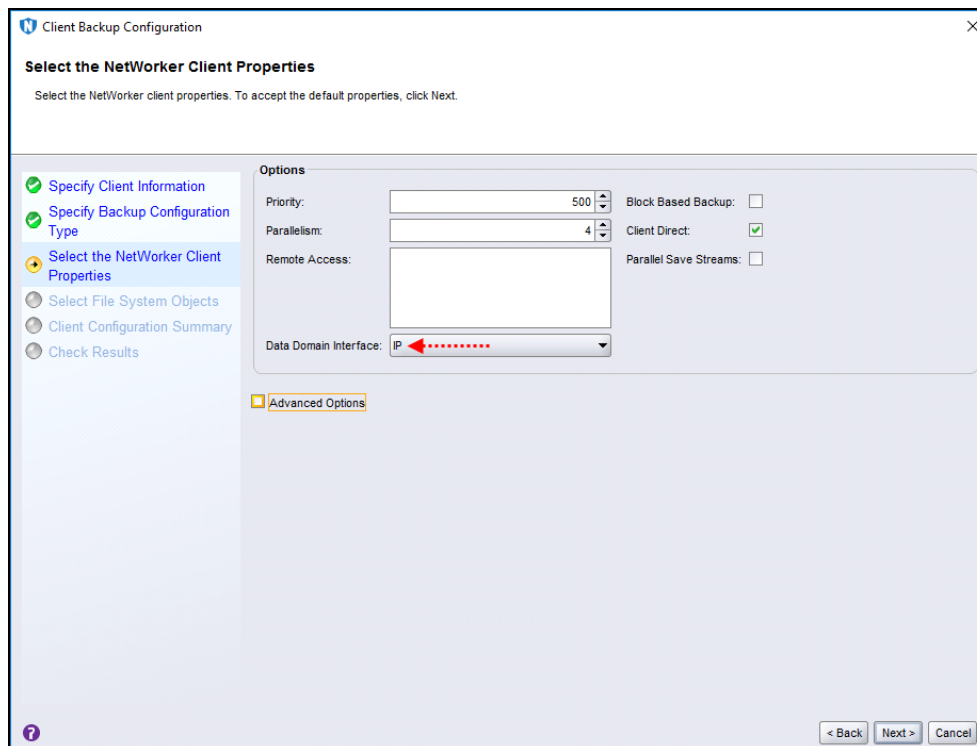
Client Backup Configuration

Select the NetWorker Client Properties

Select the NetWorker client properties. To accept the default properties, click Next.

Specify Client Information
Specify Backup Configuration Type
Select the NetWorker Client Properties
Select File System Objects
Client Configuration Summary
Check Results

Options

Priority: 500
Parallelism: 4
Remote Access:
Data Domain Interface: IP

Block Based Backup:
Client Direct:
Parallel Save Streams:

Advanced Options

< Back Next > Cancel